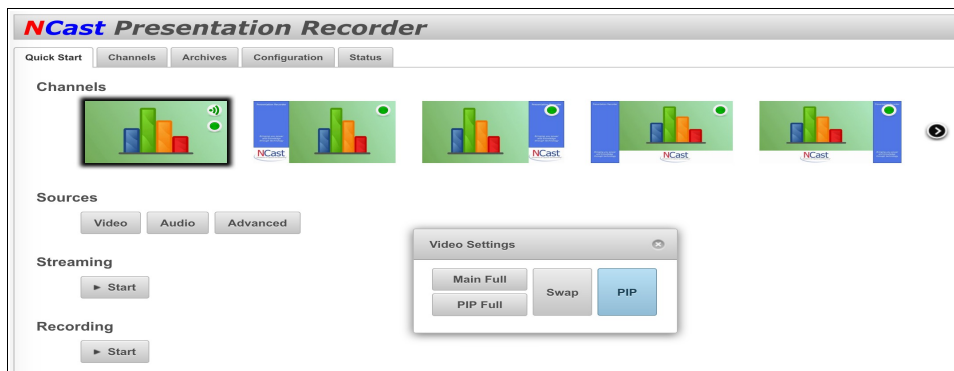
NCast Presentation Recorder

Quick Start | Channels | Archives | Configuration | Status

Channels

NCast

NCast

NCast

NCast

Sources

Video | Audio | Advanced

Streaming

► Start

Recording

► Start

Video Settings

Main Full

PIP Full

Swap

PIP